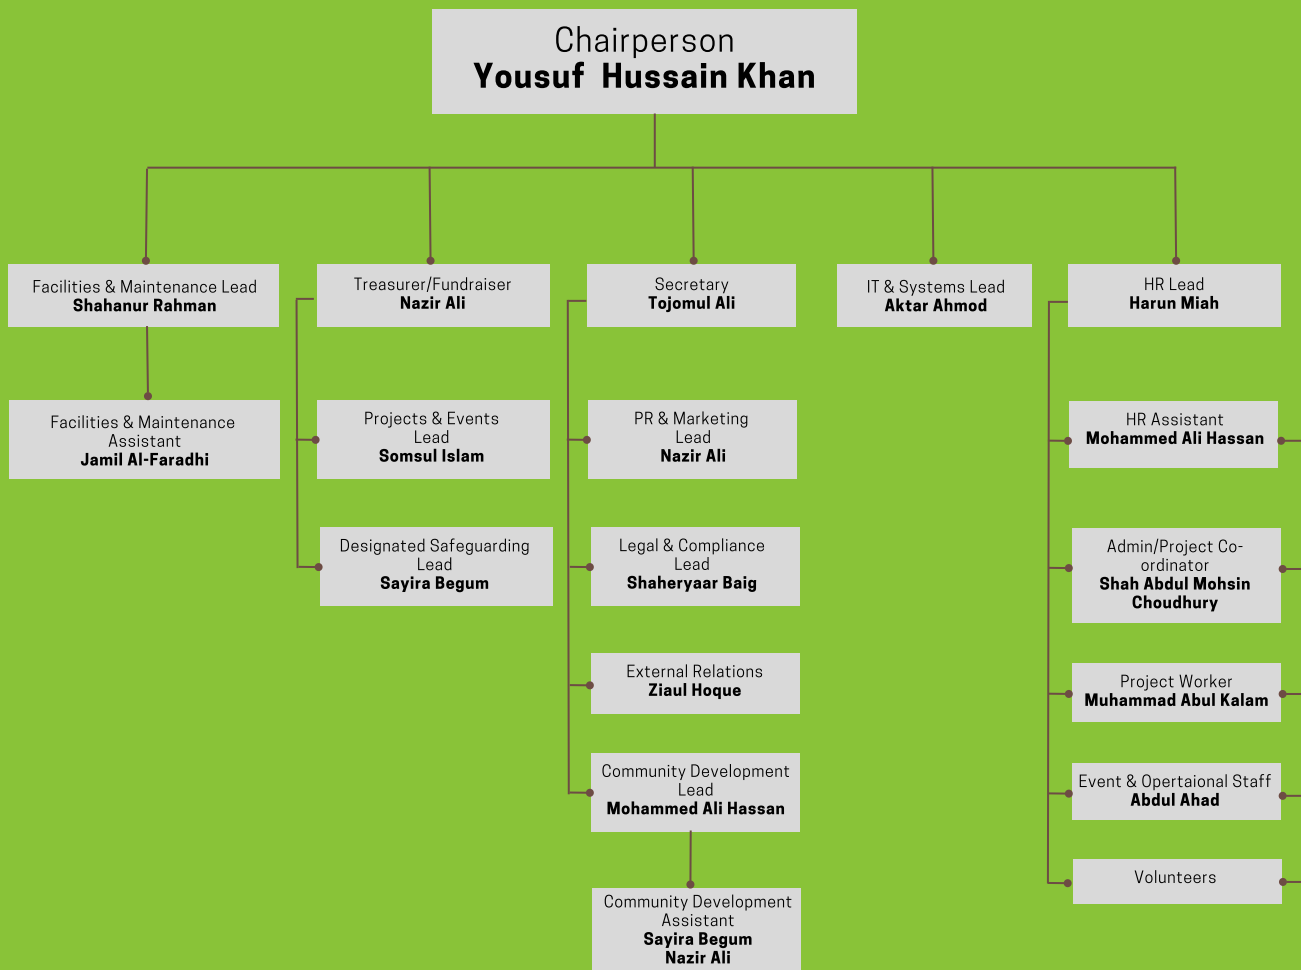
Chairperson
**Yousuf Hussain Khan**

Facilities & Maintenance Lead
**Shahanur Rahman**

Facilities & Maintenance Assistant
**Jamil Al-Faradhi**

Treasurer/Fundraiser
**Nazir Ali**

Projects & Events Lead
**Somsul Islam**

Designated Safeguarding Lead
**Sayira Begum**

Secretary
**Tojomul Ali**

PR & Marketing Lead
**Nazir Ali**

Legal & Compliance Lead
**Shaheryaar Baig**

External Relations
**Ziaul Hoque**

Community Development Lead
**Mohammed Ali Hassan**

Community Development Assistant
**Sayira Begum**
**Nazir Ali**

IT & Systems Lead
**Aktar Ahmod**

HR Lead
**Harun Miah**

HR Assistant
**Mohammed Ali Hassan**

Admin/Project Co-ordinator
**Shah Abdul Mohsin Choudhury**

Project Worker
**Muhammad Abul Kalam**

Event & Opertaional Staff
**Abdul Ahad**

Volunteers